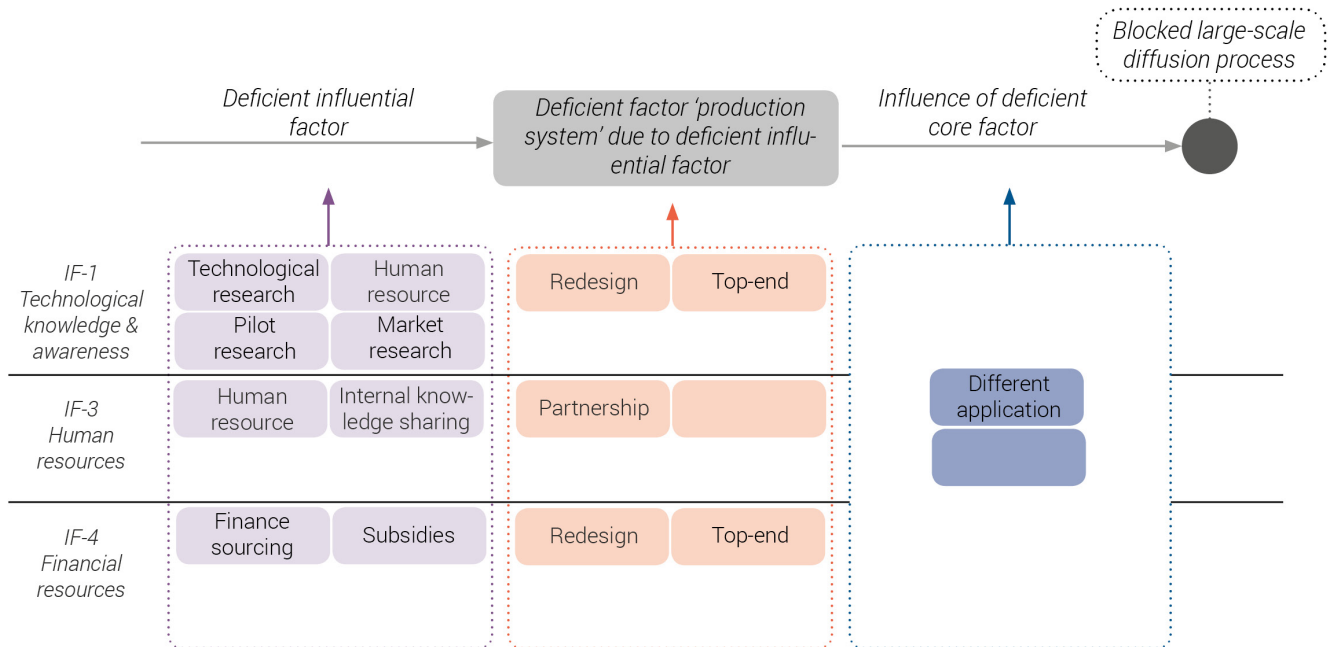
Blocked large-scale diffusion process

Deficient influential factor

Deficient factor 'production system' due to deficient influential factor

Influence of deficient core factor

IF-1 Technological knowledge & awareness

Technological research

Human resource

Pilot research

Market research

Redesign

Top-end

IF-3 Human resources

Human resource

Internal knowledge sharing

Partnership

Different application

IF-4 Financial resources

Finance sourcing

Subsidies

Redesign

Top-end